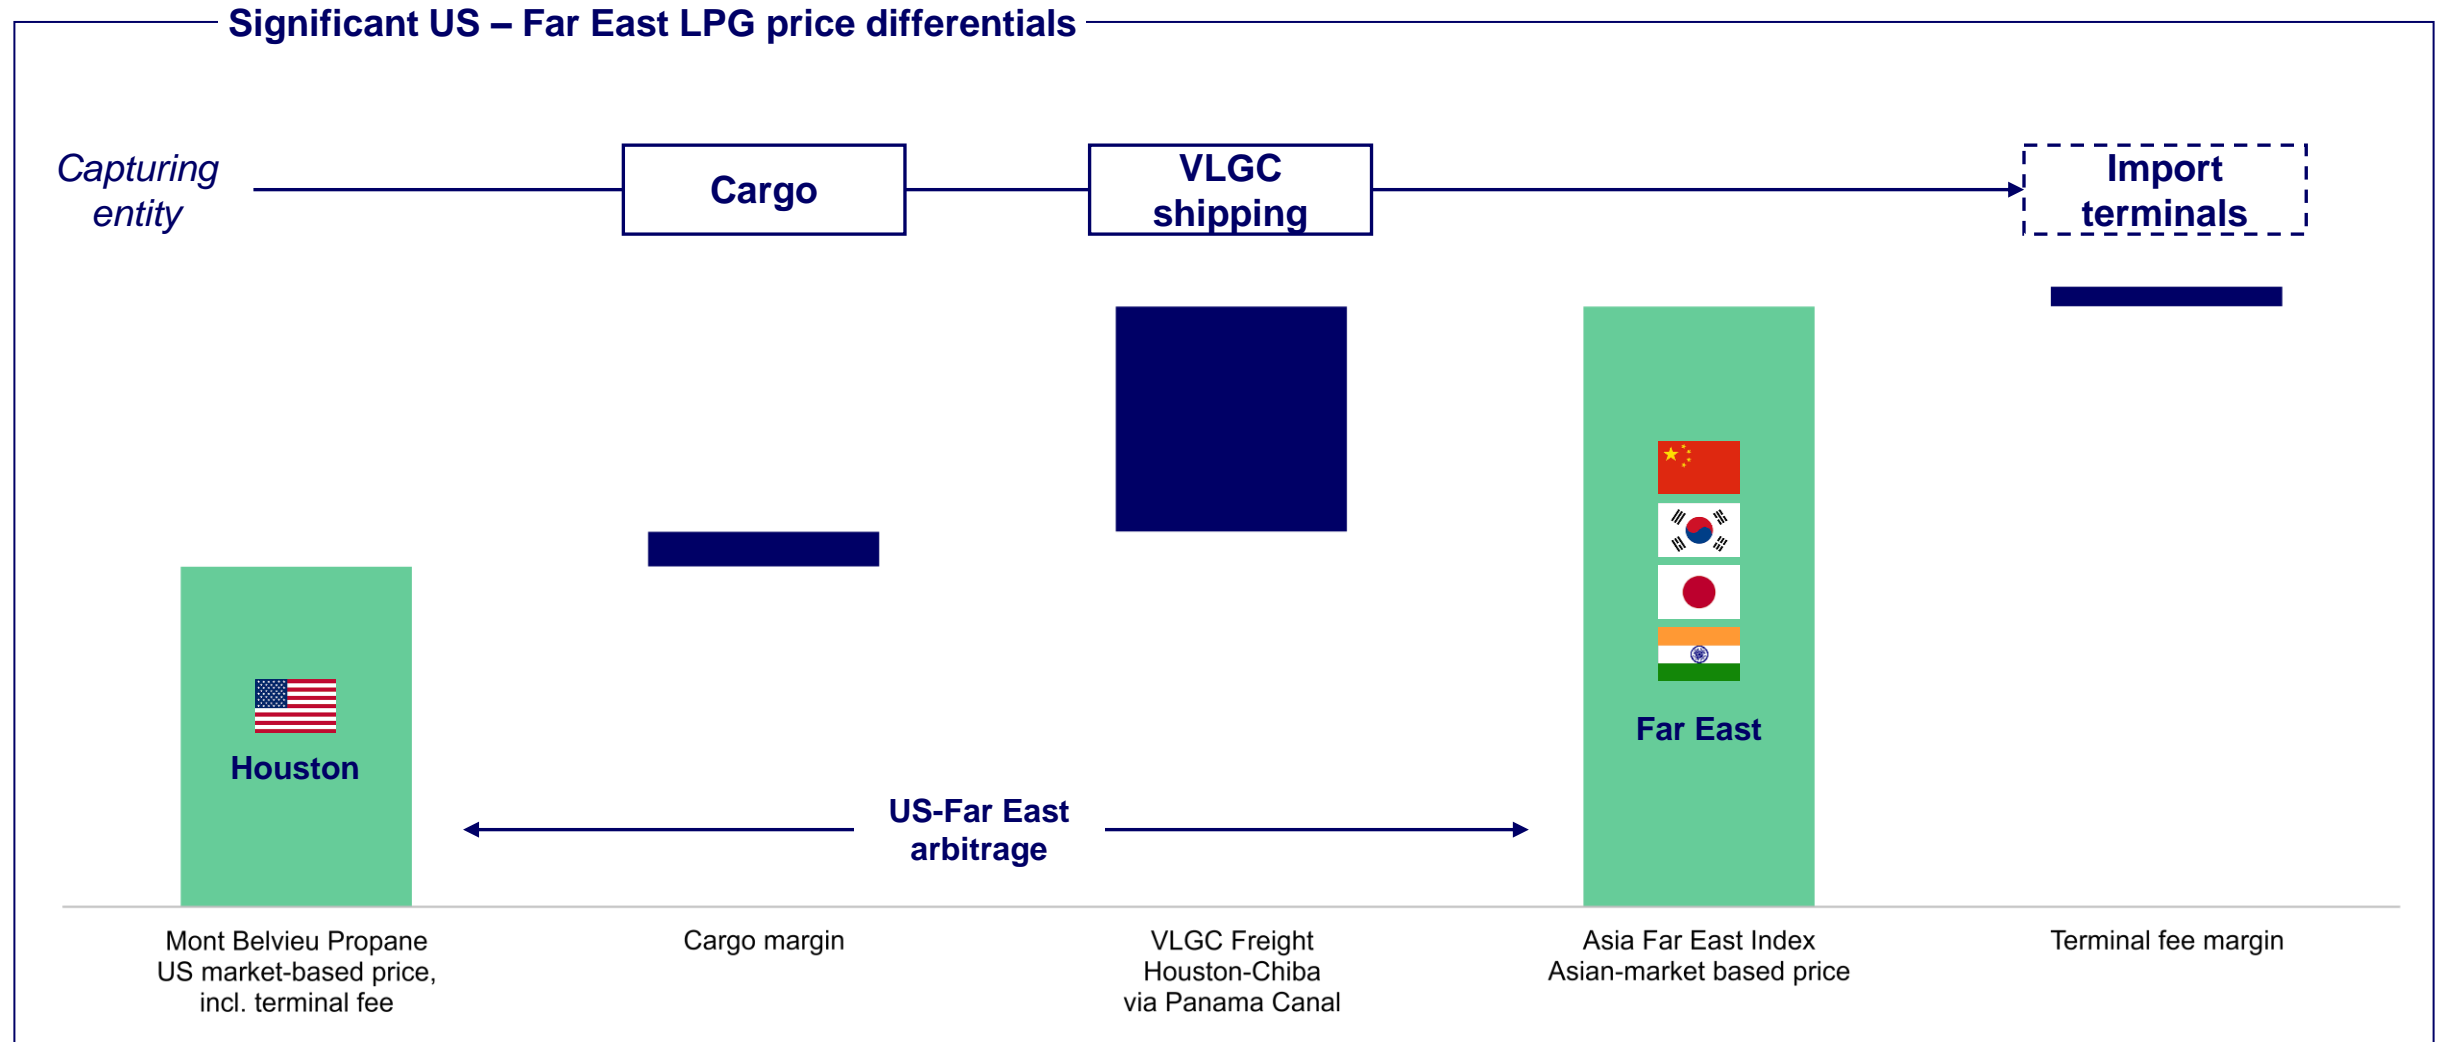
Significant US – Far East LPG price differentials

Capturing entity

Cargo

VLGC shipping

Import terminals

Houston

US-Far East arbitrage

Far East

Mont Belvieu Propane US market-based price, incl. terminal fee

Cargo margin

VLGC Freight Houston-Chiba via Panama Canal

Asia Far East Index Asian-market based price

Terminal fee margin